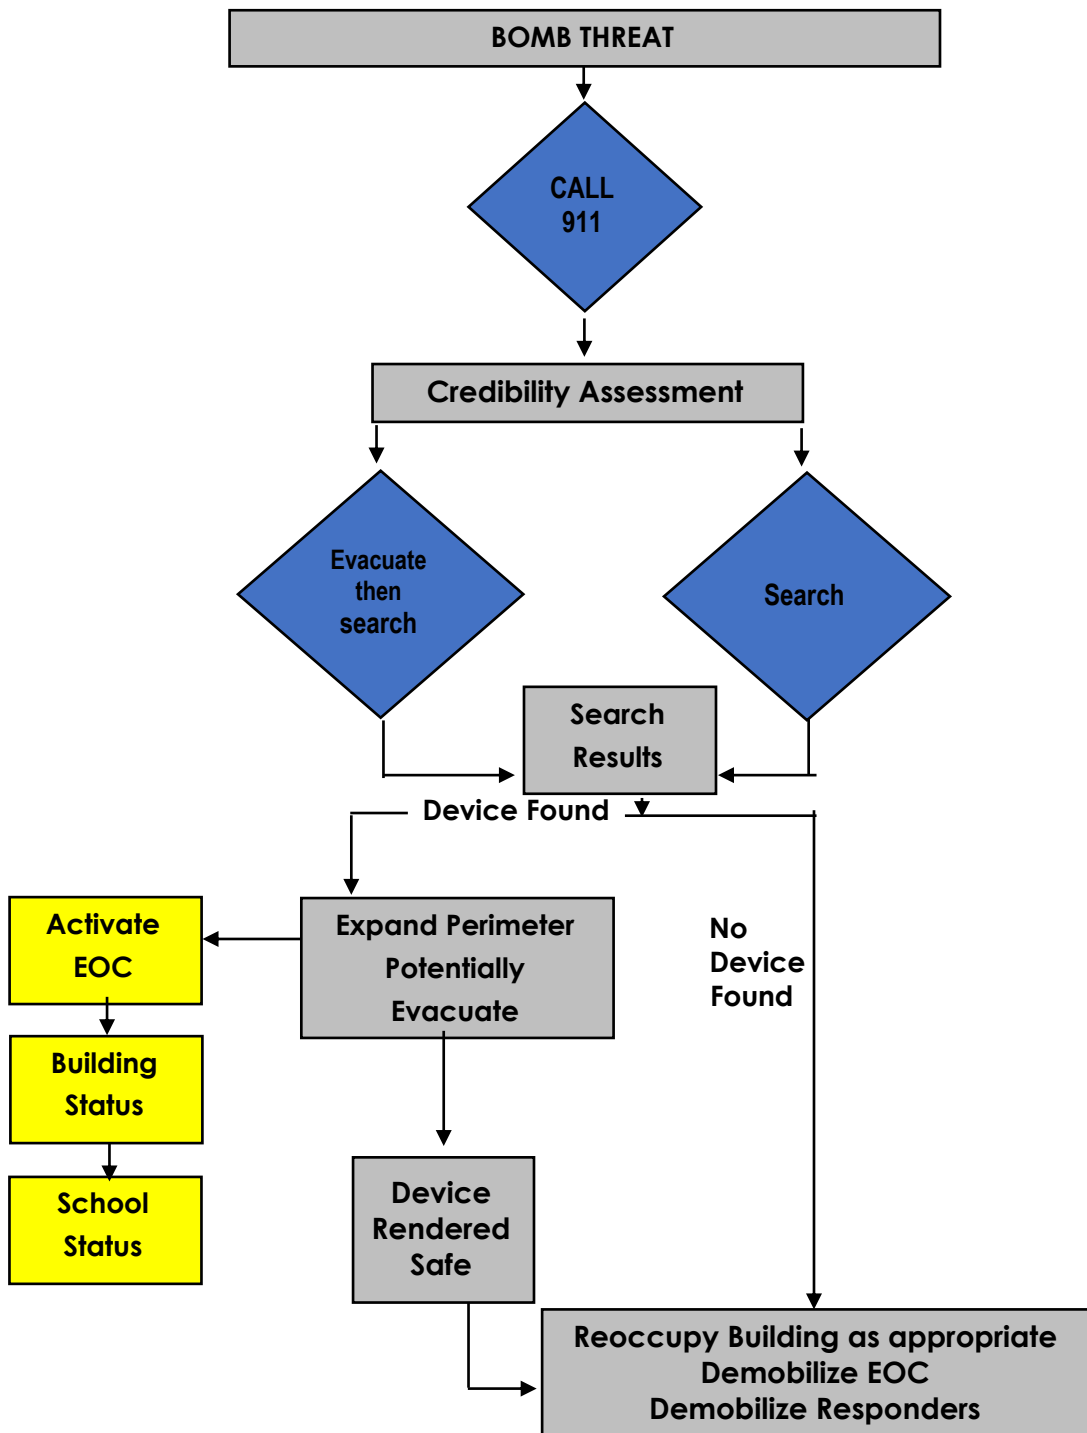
BOMB THREAT

CALL
911

Credibility Assessment

Evacuate
then
search

Search

Search
Results

Device Found

Activate
EOC

Expand Perimeter
Potentially
Evacuate

No
Device
Found

Building
Status

School
Status

Device
Rendered
Safe

Reoccupy Building as appropriate
Demobilize EOC
Demobilize Responders